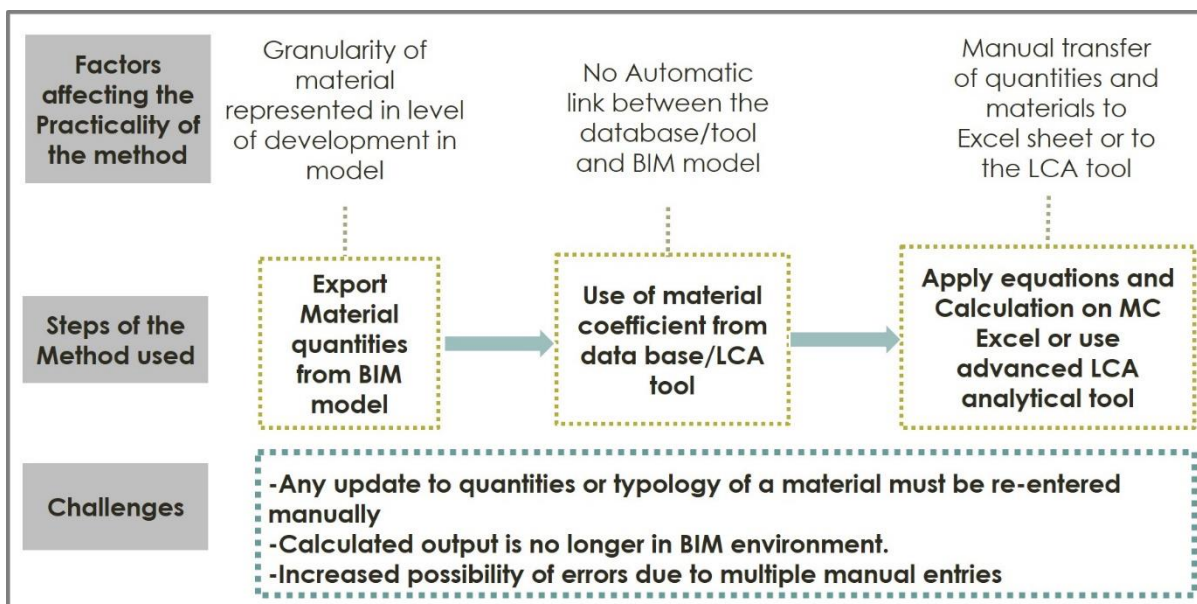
Factors affecting the Practicality of the method

Granularity of material represented in level of development in model

No Automatic link between the database/tool and BIM model

Manual transfer of quantities and materials to Excel sheet or to the LCA tool

Steps of the Method used

Export Material quantities from BIM model

Use of material coefficient from data base/LCA tool

Apply equations and Calculation on MC Excel or use advanced LCA analytical tool

Challenges

-Any update to quantities or typology of a material must be re-entered manually
-Calculated output is no longer in BIM environment.
-Increased possibility of errors due to multiple manual entries